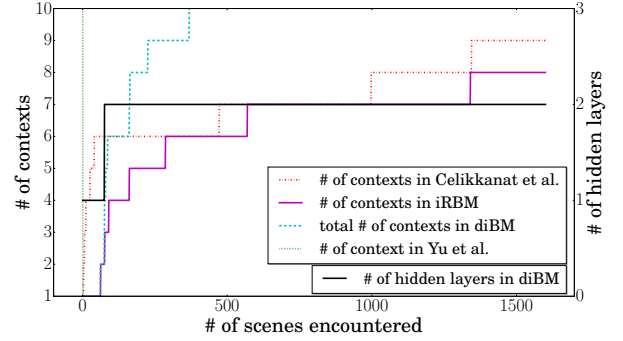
# of contexts

10
9
8
7
6
5
4
3
2
1

0
500
1000
1500

# of scenes encountered

# of hidden layers

3
2
1
0

# of contexts in Celikkanat et al.
# of contexts in iRBM
total # of contexts in diBM
# of context in Yu et al.

# of hidden layers in diBM